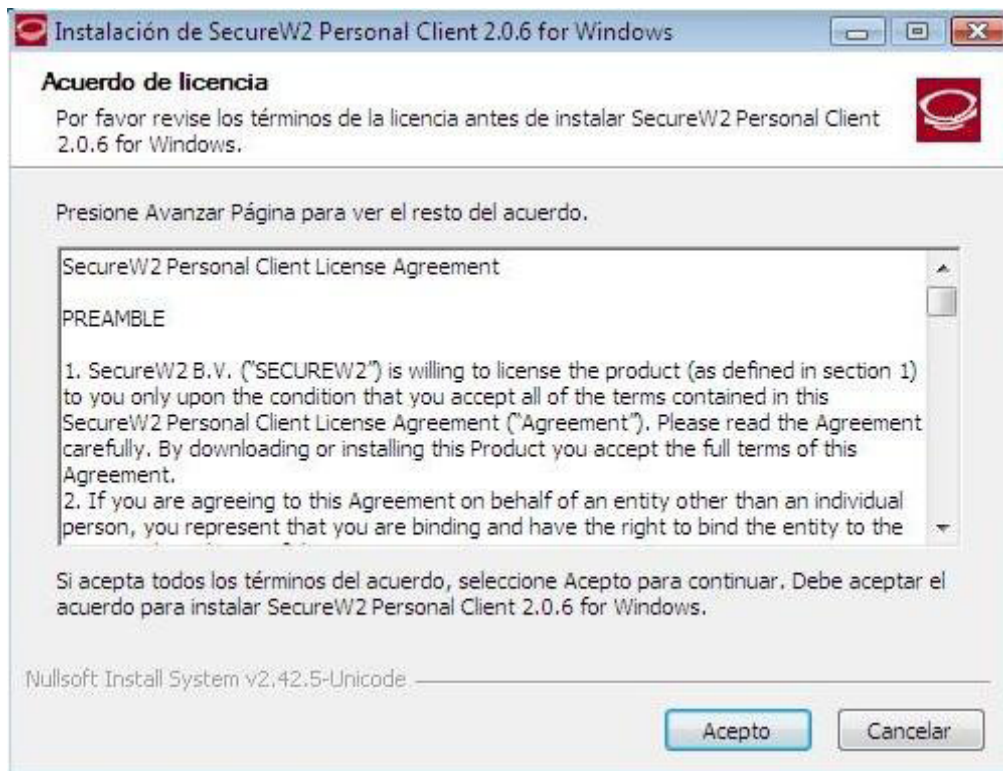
Instalación de SecureW2 Personal Client 2.0.6 for Windows

Acuerdo de licencia

Por favor revise los términos de la licencia antes de instalar SecureW2 Personal Client 2.0.6 for Windows.

Presione Avanzar Página para ver el resto del acuerdo.

SecureW2 Personal Client License Agreement

PREAMBLE

1. SecureW2 B.V. ("SECUREW2") is willing to license the product (as defined in section 1) to you only upon the condition that you accept all of the terms contained in this SecureW2 Personal Client License Agreement ("Agreement"). Please read the Agreement carefully. By downloading or installing this Product you accept the full terms of this Agreement.
2. If you are agreeing to this Agreement on behalf of an entity other than an individual person, you represent that you are binding and have the right to bind the entity to the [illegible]

Si acepta todos los términos del acuerdo, seleccione Acepto para continuar. Debe aceptar el acuerdo para instalar SecureW2 Personal Client 2.0.6 for Windows.

Nullsoft Install System v2.42.5-Unicode

Acepto

Cancelar